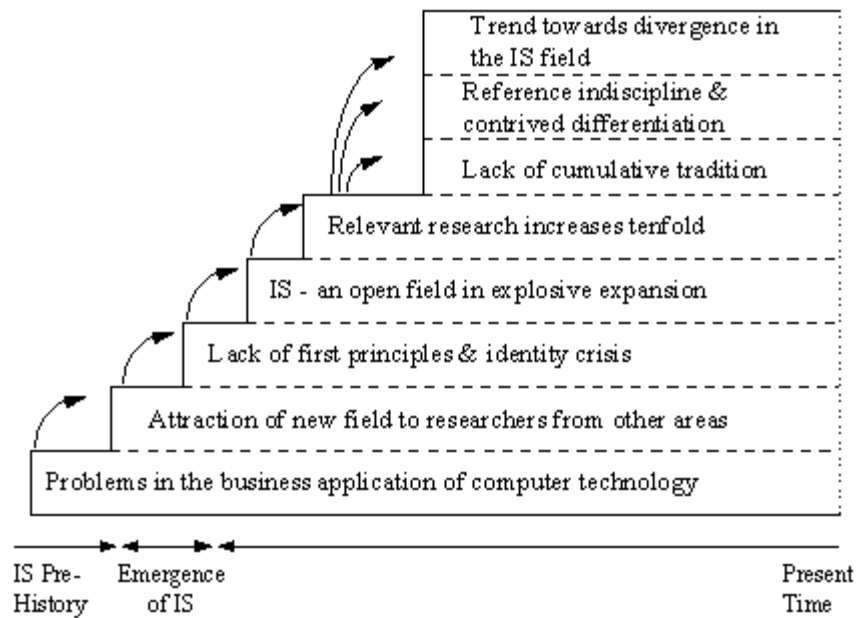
Trend towards divergence in the IS field

Reference indiscipline & contrived differentiation

Lack of cumulative tradition

Relevant research increases tenfold

IS - an open field in explosive expansion

Lack of first principles & identity crisis

Attraction of new field to researchers from other areas

Problems in the business application of computer technology

IS Pre-History

Emergence of IS

Present Time